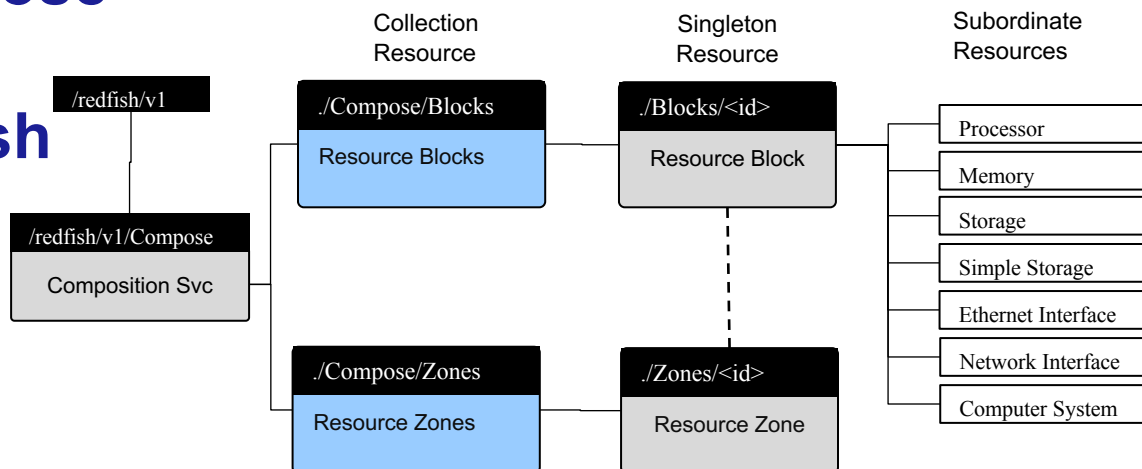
sh

/redfish/v1

/redfish/v1/Compose

Composition Svc

Collection Resource

./Compose/Blocks

Resource Blocks

./Compose/Zones

Resource Zones

Singleton Resource

./Blocks/<id>

Resource Block

./Zones/<id>

Resource Zone

Subordinate Resources

Processor

Memory

Storage

Simple Storage

Ethernet Interface

Network Interface

Computer System